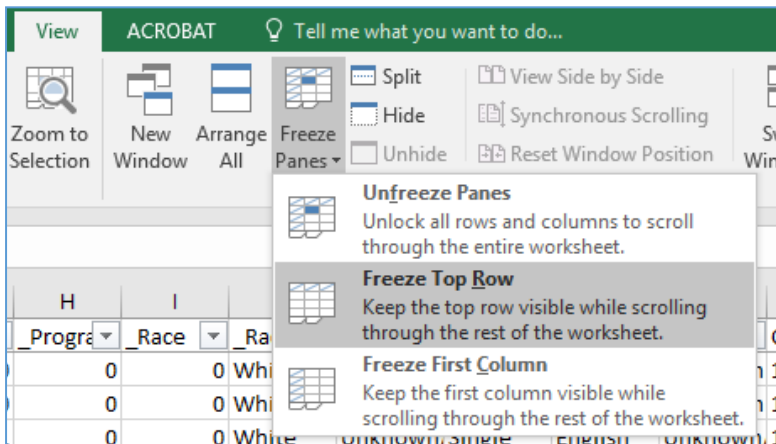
View ACROBAT Tell me what you want to do...

Zoom to Selection

New Window

Arrange All

Freeze Panes

Split

Hide

Unhide

View Side by Side

Synchronous Scrolling

Reset Window Position

Sw Win

Unfreeze Panes
Unlock all rows and columns to scroll through the entire worksheet.

Freeze Top Row
Keep the top row visible while scrolling through the rest of the worksheet.

Freeze First Column
Keep the first column visible while scrolling through the rest of the worksheet.

| H | I | |
|---|---|---|
| _Progra | _Race | _Ra |
| 0 | 0 | Whi |
| 0 | 0 | Whi |
| 0 | 0 | White |